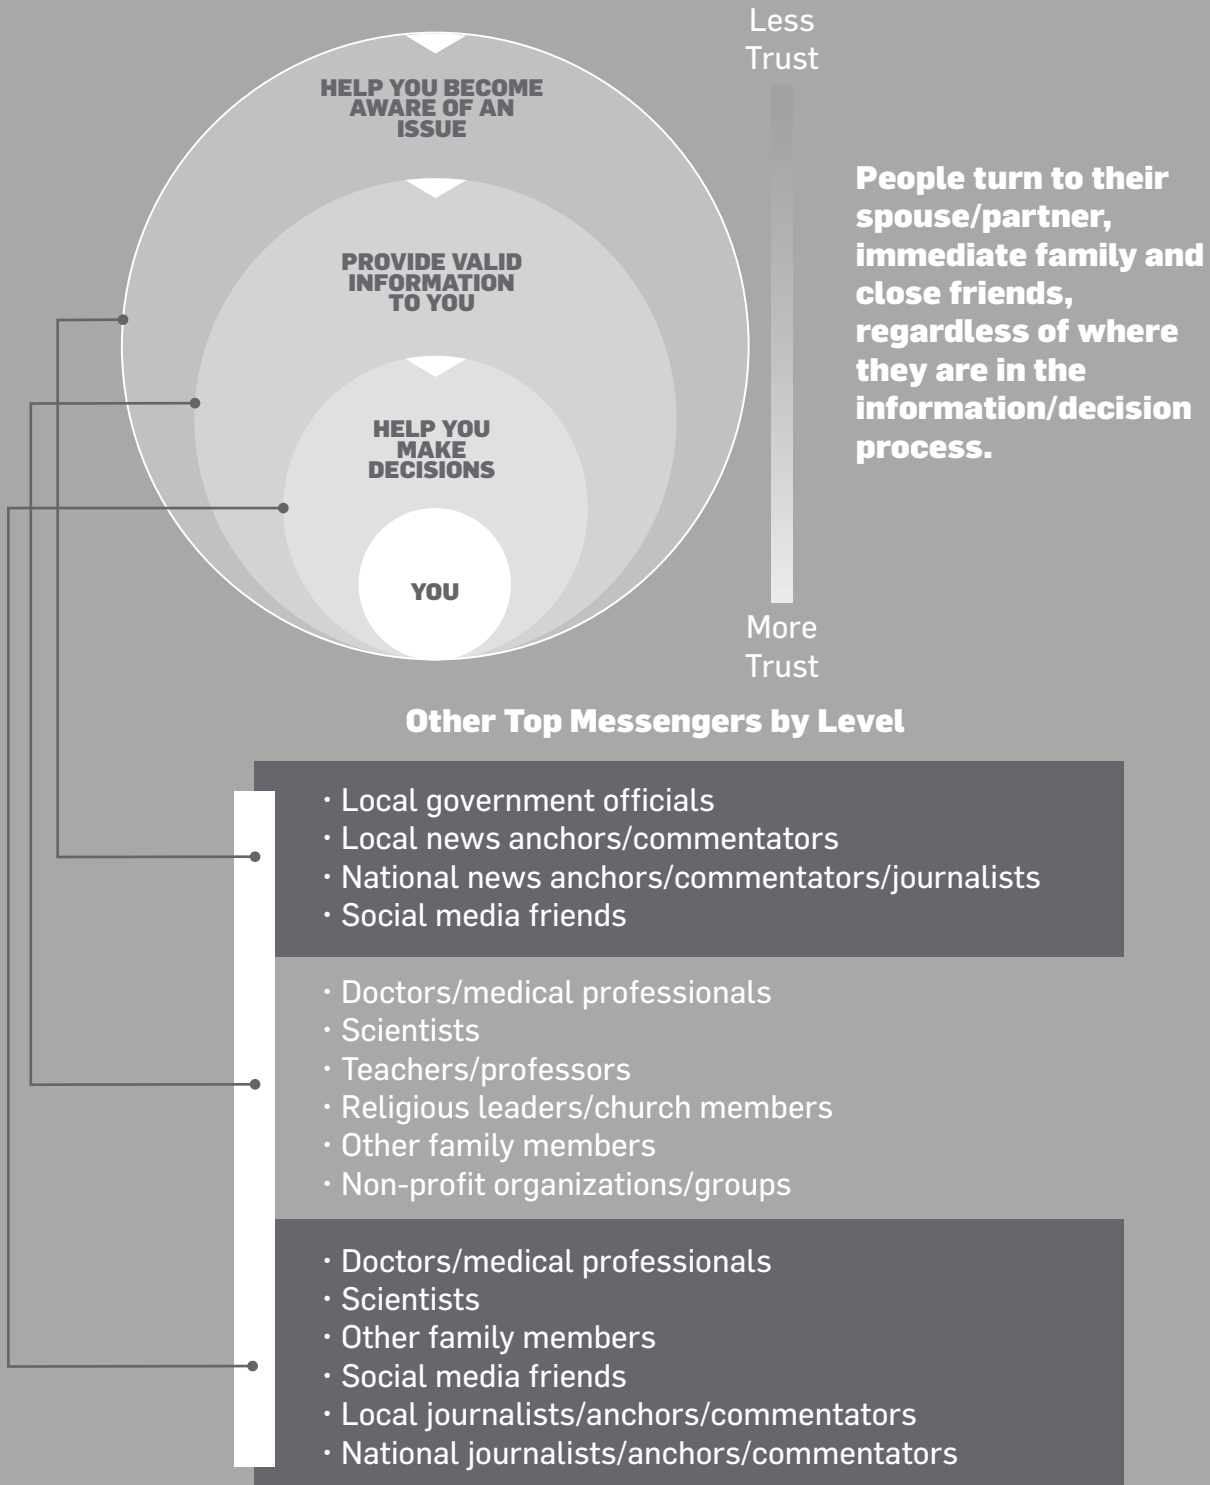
HELP YOU BECOME AWARE OF AN ISSUE

PROVIDE VALID INFORMATION TO YOU

HELP YOU MAKE DECISIONS

YOU

Less Trust

More Trust

People turn to their spouse/partner, immediate family and close friends, regardless of where they are in the information/decision process.

Other Top Messengers by Level

· Local government officials
· Local news anchors/commentators
· National news anchors/commentators/journalists
· Social media friends

· Doctors/medical professionals
· Scientists
· Teachers/professors
· Religious leaders/church members
· Other family members
· Non-profit organizations/groups

· Doctors/medical professionals
· Scientists
· Other family members
· Social media friends
· Local journalists/anchors/commentators
· National journalists/anchors/commentators